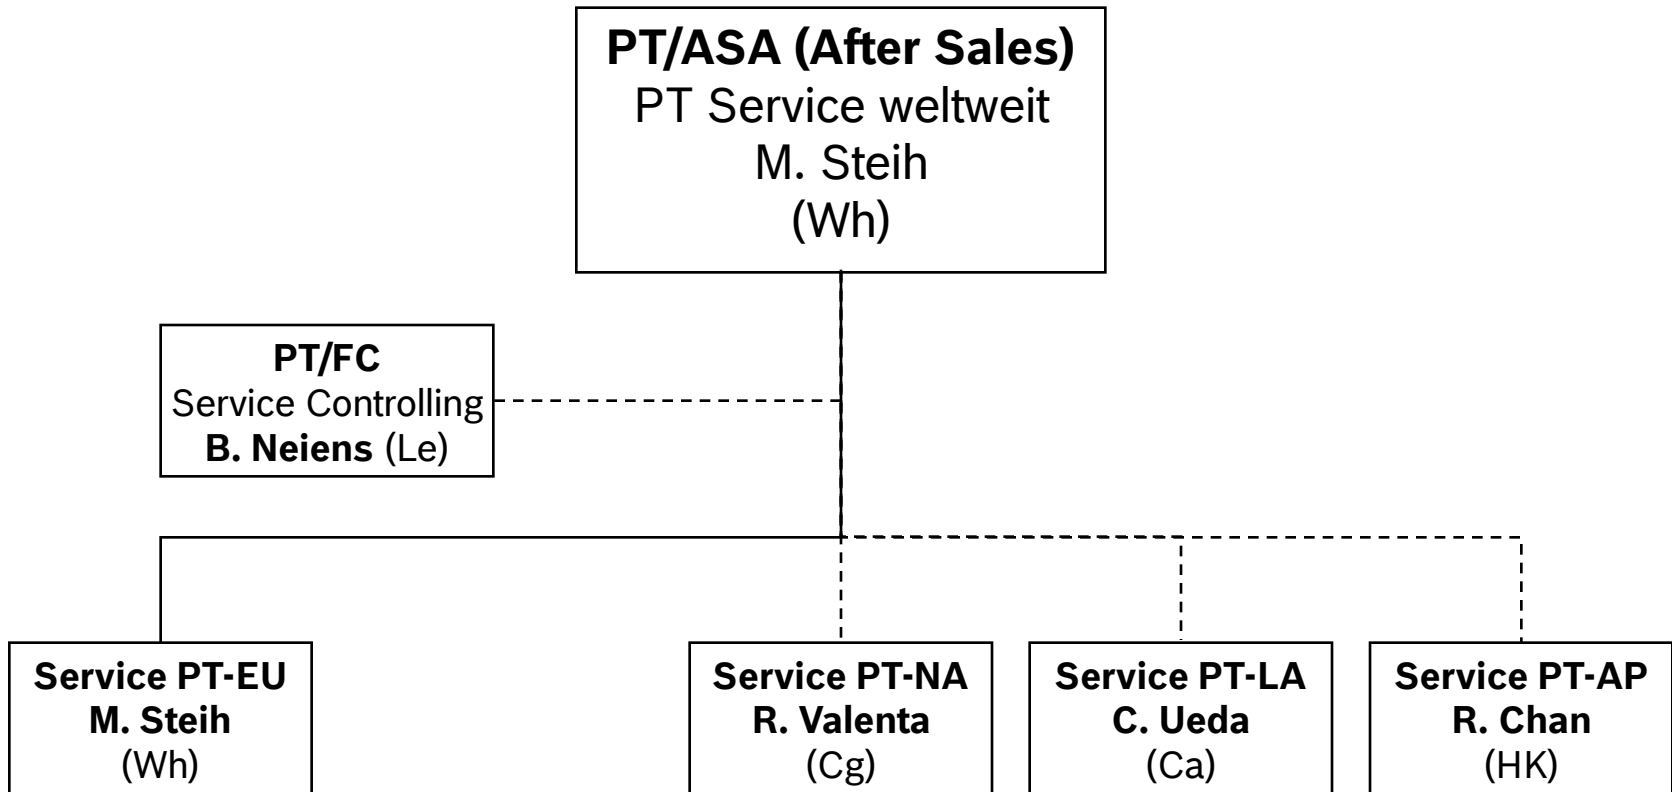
PT/ASA (After Sales)
PT Service weltweit
M. Steih
(Wh)

PT/FC
Service Controlling
B. Neiens (Le)

Service PT-EU
M. Steih
(Wh)

Service PT-NA
R. Valenta
(Cg)

Service PT-LA
C. Ueda
(Ca)

Service PT-AP
R. Chan
(HK)